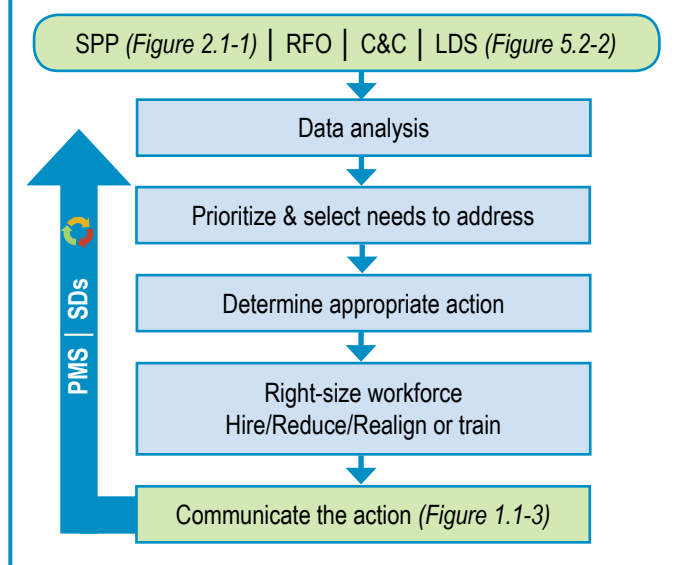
SPP *(Figure 2.1-1)* | RFO | C&C | LDS *(Figure 5.2-2)*

Data analysis

Prioritize & select needs to address

Determine appropriate action

Right-size workforce
Hire/Reduce/Realign or train

Communicate the action *(Figure 1.1-3)*

PMS | SDs